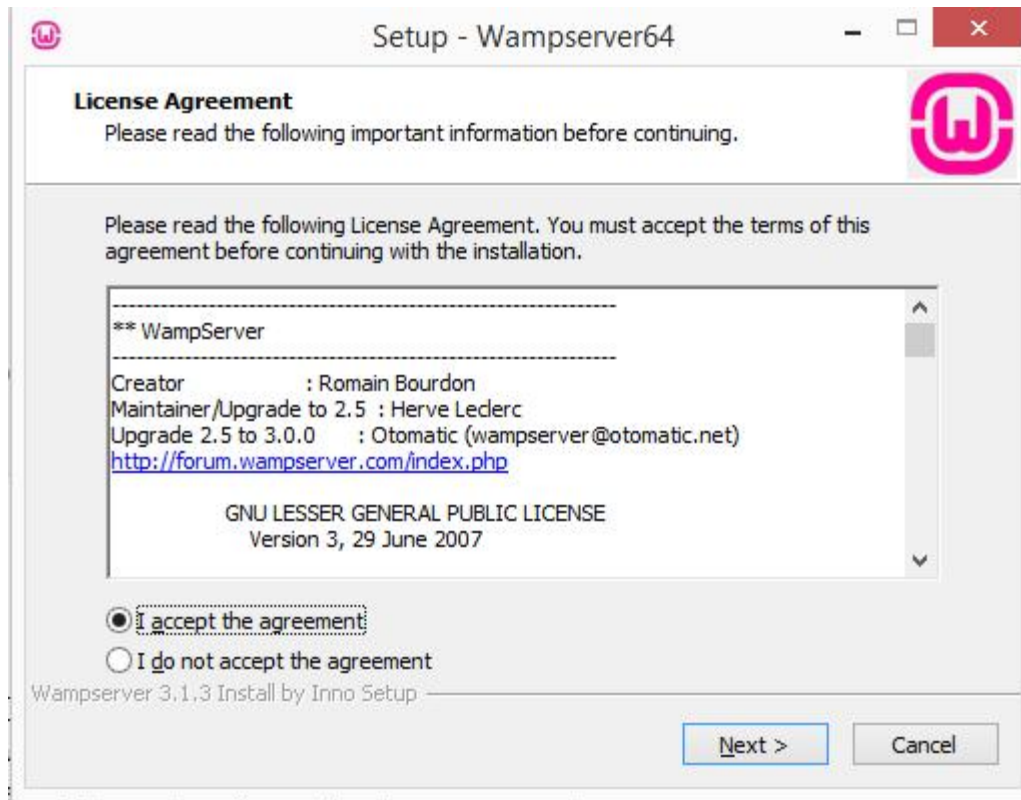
Setup - Wampserver64

License Agreement
Please read the following important information before continuing.

Please read the following License Agreement. You must accept the terms of this agreement before continuing with the installation.

---------------------------------------------------------------
** WampServer
---------------------------------------------------------------
Creator : Romain Bourdon
Maintainer/Upgrade to 2.5 : Herve Leclerc
Upgrade 2.5 to 3.0.0 : Otomatic (wampserver@otomatic.net)
http://forum.wampserver.com/index.php

GNU LESSER GENERAL PUBLIC LICENSE
Version 3, 29 June 2007

I accept the agreement
I do not accept the agreement

Wampserver 3.1.3 Install by Inno Setup

Next >
Cancel